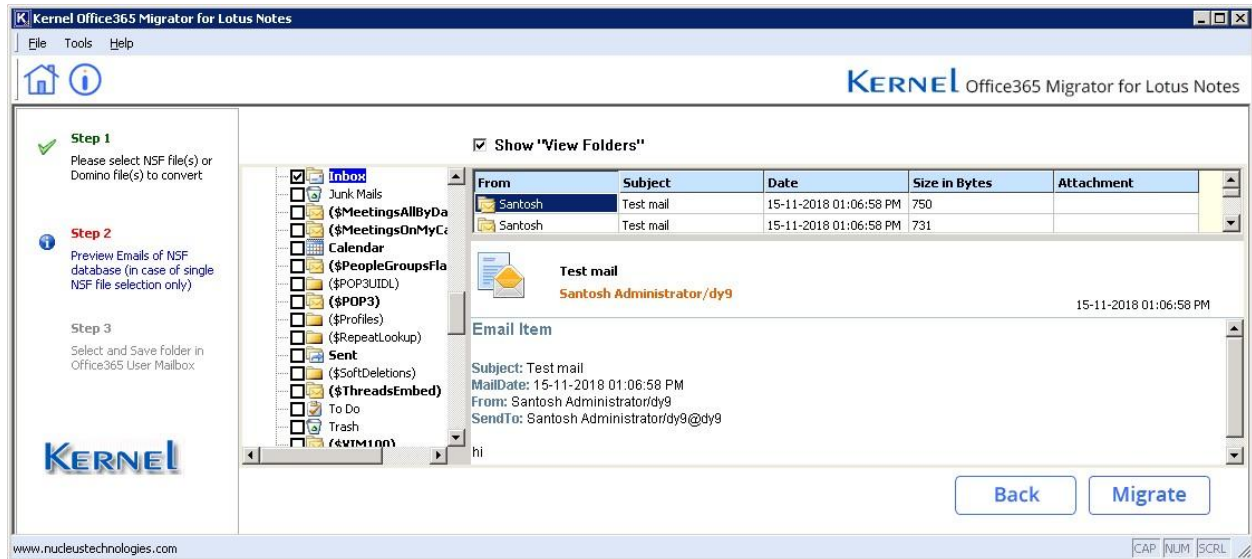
Kernel Office365 Migrator for Lotus Notes

File Tools Help

KERNEL Office365 Migrator for Lotus Notes

Step 1
Please select NSF file(s) or Domino file(s) to convert

Step 2
Preview Emails of NSF database (in case of single NSF file selection only)

Step 3
Select and Save folder in Office365 User Mailbox

KERNEL

☑ Show "View Folders"

Inbox
Junk Mails
($MeetingsAllByDa
($MeetingsOnMyCa
Calendar
($PeopleGroupsFla
($POP3UIDL)
($POP3)
($Profiles)
($RepeatLookup)
Sent
($SoftDeletions)
($ThreadsEmbed)
To Do
Trash
($VIM100)

| From | Subject | Date | Size in Bytes | Attachment |
|---|---|---|---|---|
| Santosh | Test mail | 15-11-2018 01:06:58 PM | 750 | |
| Santosh | Test mail | 15-11-2018 01:06:58 PM | 731 | |

Test mail
Santosh Administrator/dy9
15-11-2018 01:06:58 PM

Email Item

Subject: Test mail
MailDate: 15-11-2018 01:06:58 PM
From: Santosh Administrator/dy9
SendTo: Santosh Administrator/dy9@dy9

hi

Back
Migrate

www.nucleustechnologies.com
CAP NUM SCRL